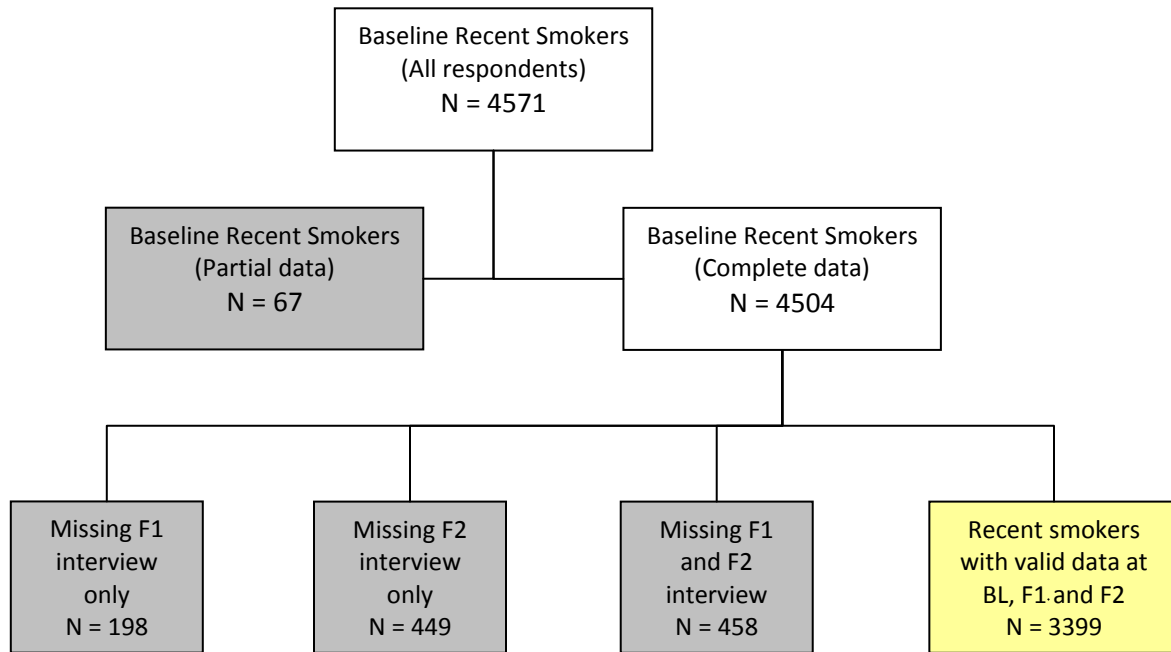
Baseline Recent Smokers
(All respondents)
N = 4571

Baseline Recent Smokers
(Partial data)
N = 67

Baseline Recent Smokers
(Complete data)
N = 4504

Missing F1
interview
only
N = 198

Missing F2
interview
only
N = 449

Missing F1
and F2
interview
N = 458

Recent smokers
with valid data at
BL, F1 and F2
N = 3399